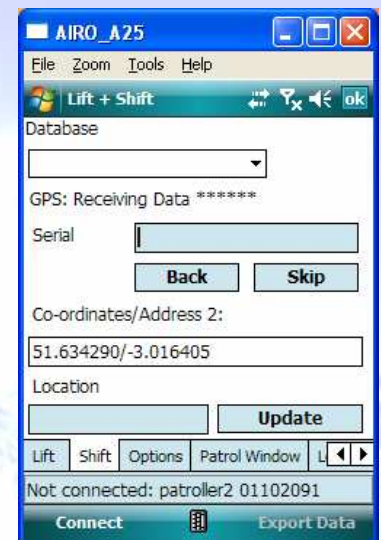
AIRO_A25
File Zoom Tools Help
Lift + Shift ok
Database
GPS: Receiving Data ******
Serial
Back Skip
Co-ordinates/Address 2:
51.634290/-3.016405
Location
Update
Lift Shift Options Patrol Window L
Not connected: patroller2 01102091
Connect Export Data